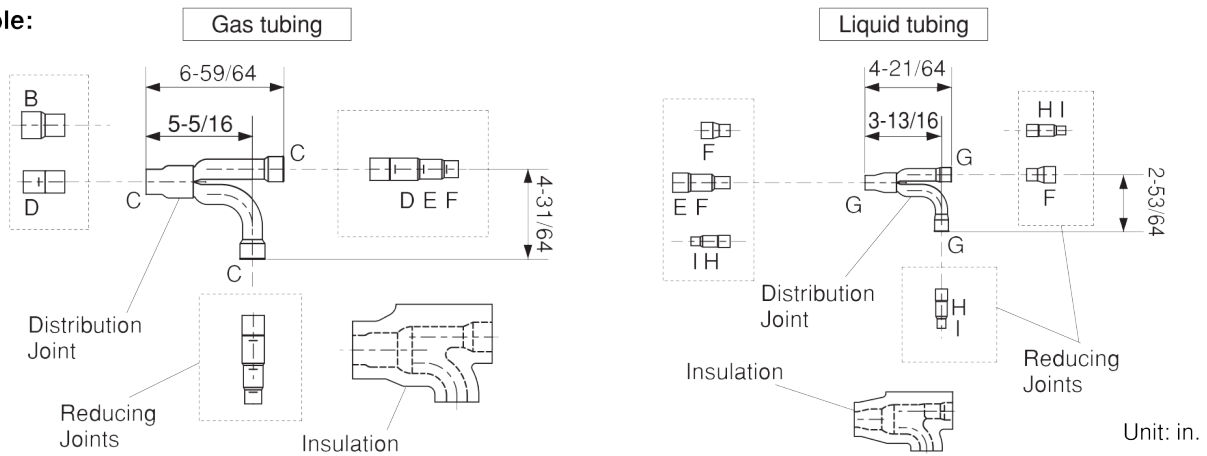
ple:

Gas tubing

6-59/64

5-5/16

B

D

C

C

C

D E F

4-31/64

Distribution Joint

Reducing Joints

Insulation

Liquid tubing

4-21/64

3-13/16

F

E F

I H

G

G

G

H I

F

2-53/64

Distribution Joint

H
I

Reducing Joints

Insulation

Unit: in.